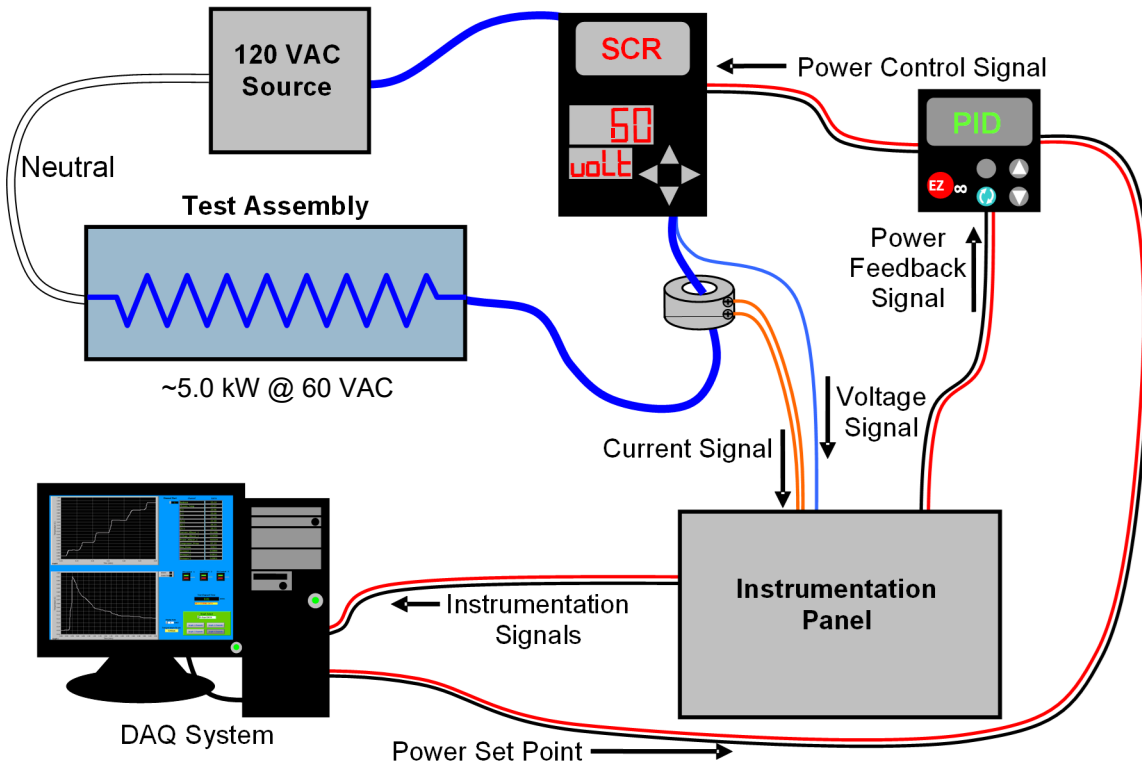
120 VAC Source

SCR

60

volt

Power Control Signal

PID

EZ ∞

Neutral

Test Assembly

~5.0 kW @ 60 VAC

Power Feedback Signal

Voltage Signal

Current Signal

Instrumentation Panel

Instrumentation Signals

DAQ System

Power Set Point